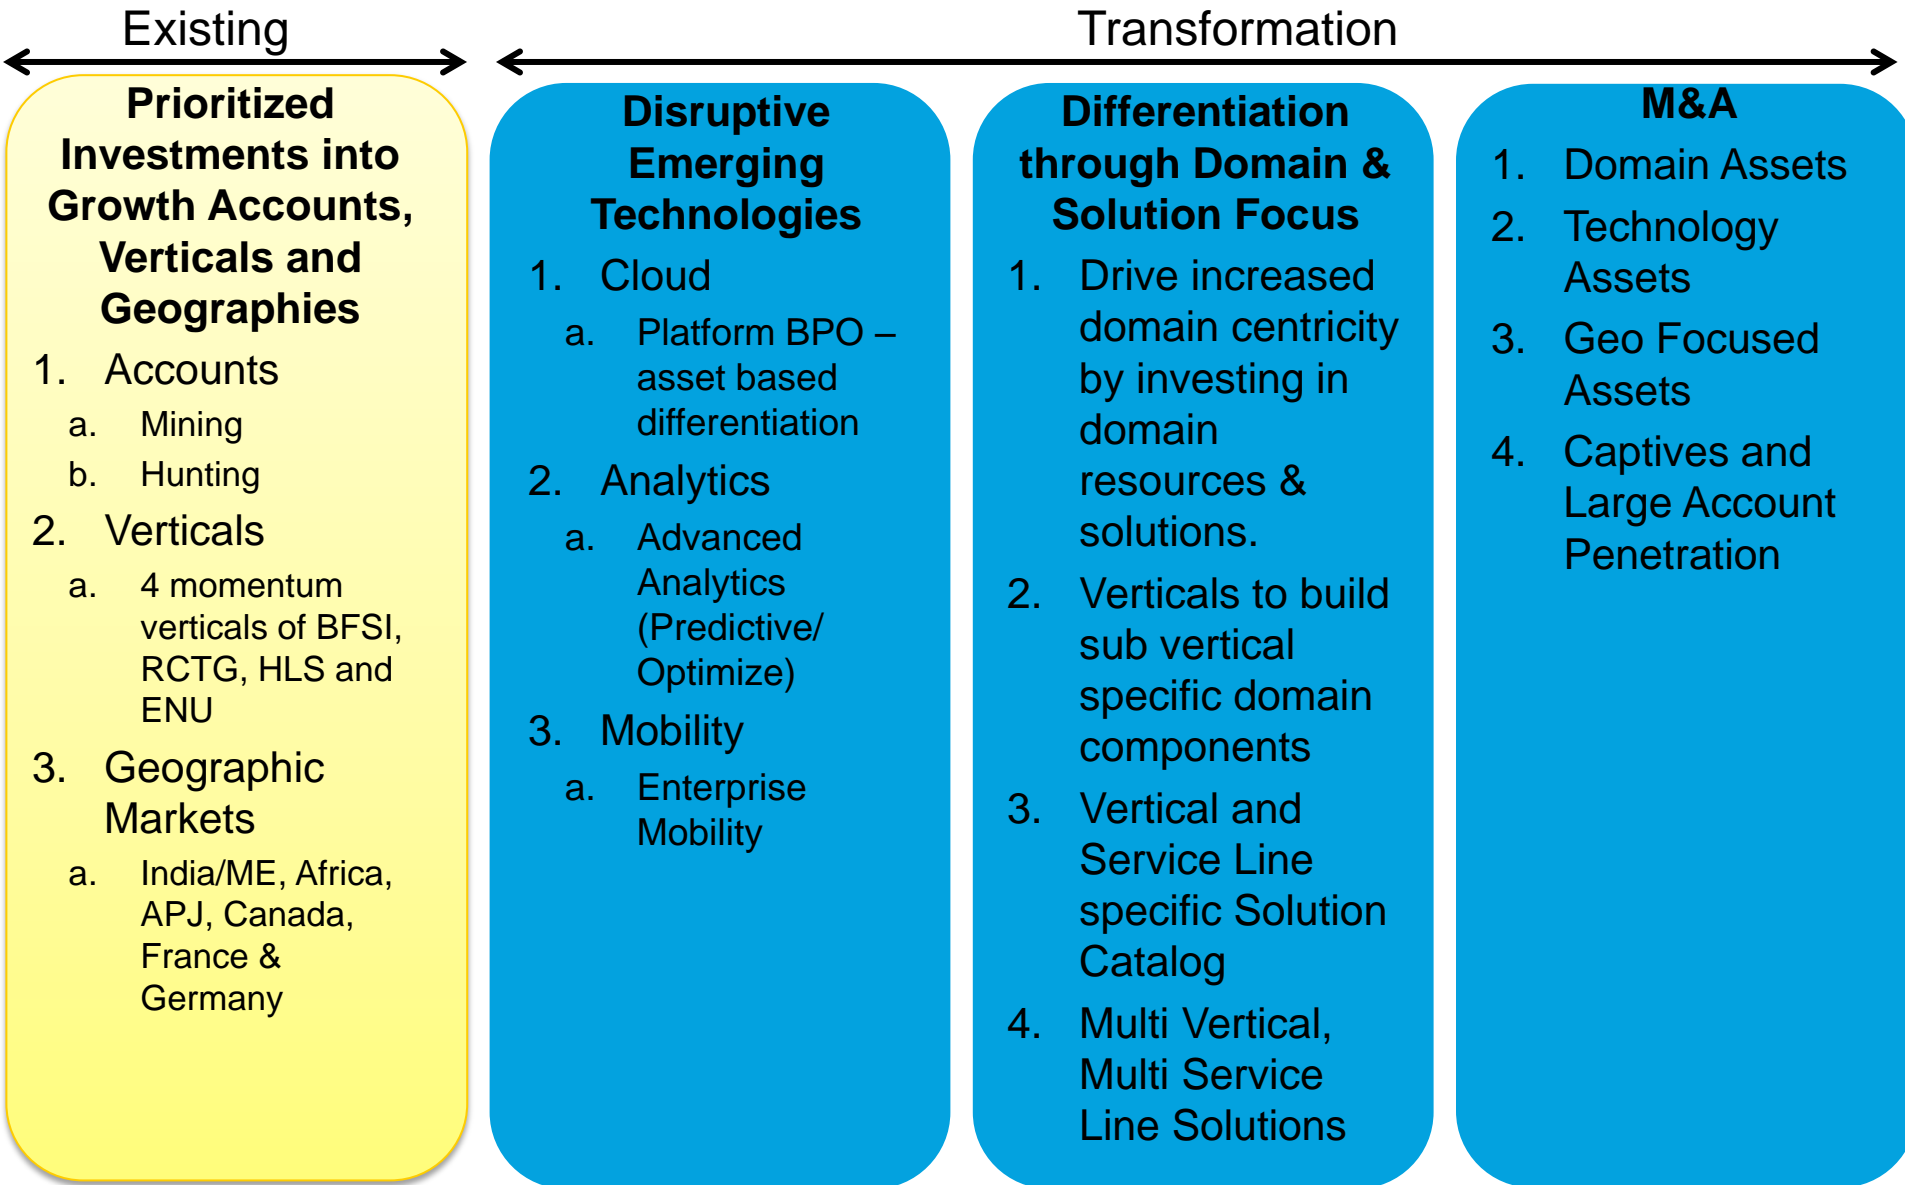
Existing

Transformation

Prioritized Investments into Growth Accounts, Verticals and Geographies

1. Accounts
a. Mining
b. Hunting
2. Verticals
a. 4 momentum verticals of BFSI, RCTG, HLS and ENU
3. Geographic Markets
a. India/ME, Africa, APJ, Canada, France & Germany

Disruptive Emerging Technologies

1. Cloud
a. Platform BPO – asset based differentiation
2. Analytics
a. Advanced Analytics (Predictive/ Optimize)
3. Mobility
a. Enterprise Mobility

Differentiation through Domain & Solution Focus

1. Drive increased domain centricity by investing in domain resources & solutions.
2. Verticals to build sub vertical specific domain components
3. Vertical and Service Line specific Solution Catalog
4. Multi Vertical, Multi Service Line Solutions

M&A

1. Domain Assets
2. Technology Assets
3. Geo Focused Assets
4. Captives and Large Account Penetration